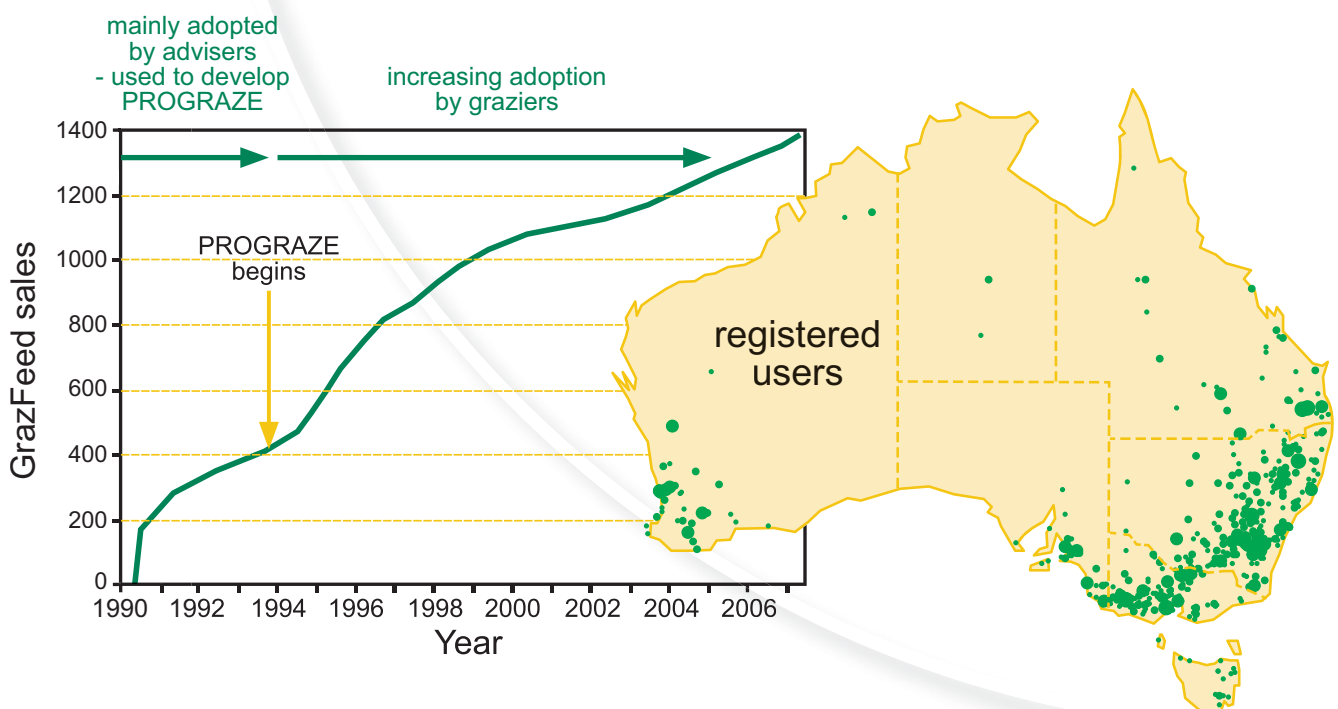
mainly adopted by advisers - used to develop PROGRAZE

increasing adoption by graziers

PROGRAZE begins

GrazFeed sales

1400
1200
1000
800
600
400
200
0

1990 1992 1994 1996 1998 2000 2002 2004 2006

Year

registered users